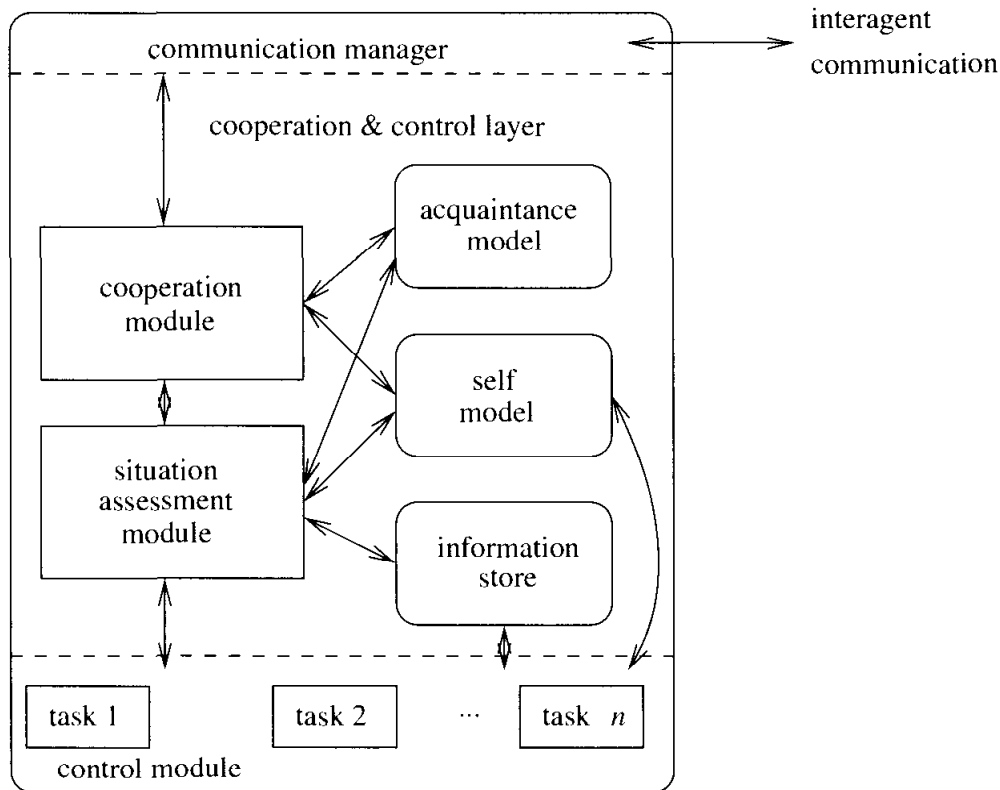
communication manager

interagent communication

cooperation & control layer

cooperation module

acquaintance model

self model

situation assessment module

information store

task 1

task 2

...

task $n$

control module